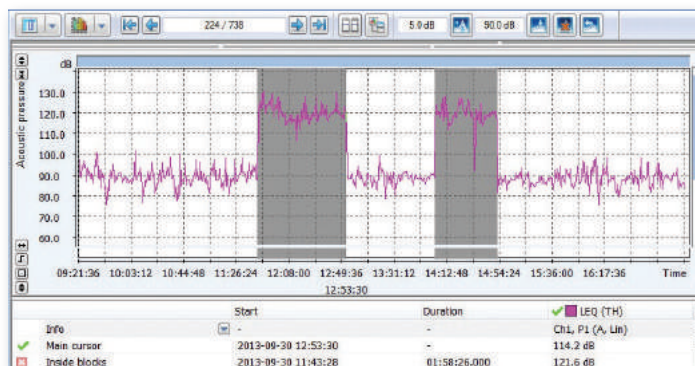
224 / 738

5.0 dB

90.0 dB

dB

Acoustic pressure

130.0
120.0
110.0
100.0
90.0
80.0
70.0
60.0

09:21:36 10:03:12 10:44:48 11:26:24 12:08:00 12:49:36 13:31:12 14:12:48 14:54:24 15:36:00 16:17:36 Time

12:53:30

| | Start | Duration | LEQ (TH) |
|---|---|---|---|
| Info | - | - | Ch1, P1 (A, Lin) |
| Main cursor | 2013-09-30 12:53:30 | - | 114.2 dB |
| Inside blocks | 2013-09-30 11:43:28 | 01:58:26.000 | 121.6 dB |